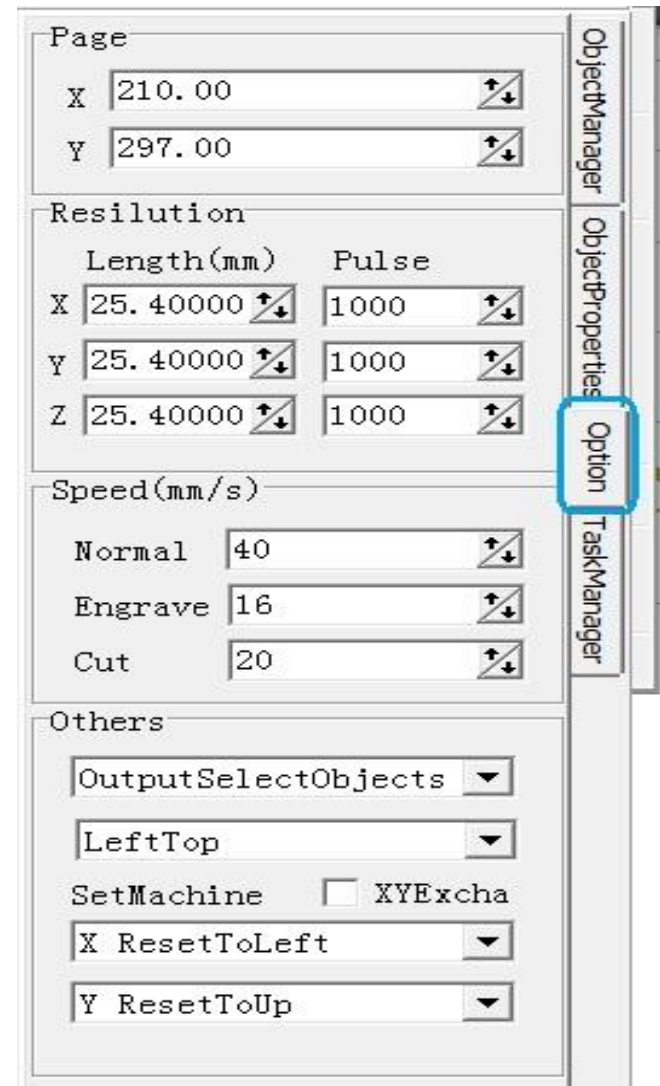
Page
X 210.00
Y 297.00

Resilution
Length(mm) Pulse
X 25.40000 1000
Y 25.40000 1000
Z 25.40000 1000

Speed(mm/s)
Normal 40
Engrave 16
Cut 20

Others
OutputSelectObjects
LeftTop
SetMachine XYExcha
X ResetToLeft
Y ResetToUp

ObjectManager
ObjectProperties
Option
TaskManager